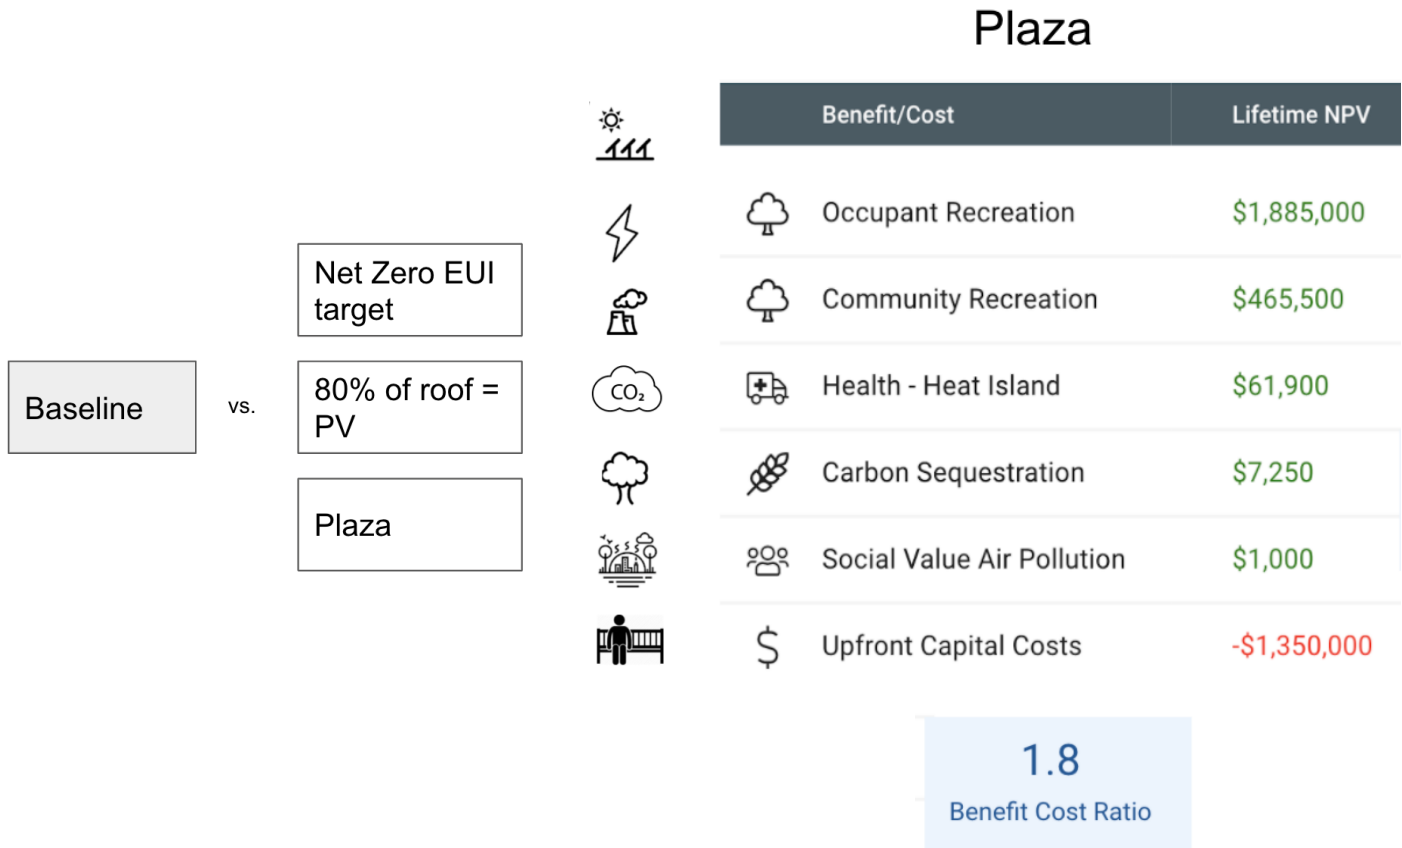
Plaza

Baseline

vs.

Net Zero EUI target

80% of roof = PV

Plaza

$CO_2$

| Benefit/Cost | Lifetime NPV |
|---|---|
| Occupant Recreation | $1,885,000 |
| Community Recreation | $465,500 |
| Health - Heat Island | $61,900 |
| Carbon Sequestration | $7,250 |
| Social Value Air Pollution | $1,000 |
| Upfront Capital Costs | -$1,350,000 |

1.8
Benefit Cost Ratio